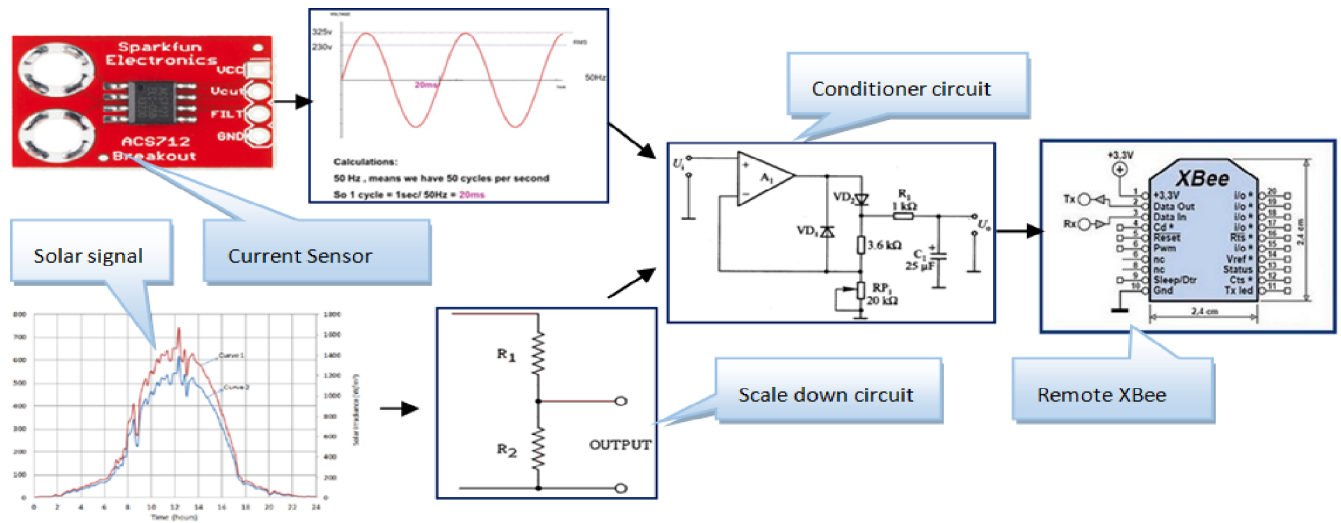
Sparkfun Electronics
VCC
Vout
FILT
GND
ACS712 Breakout

VOLTAGE
325v
230v
RMS
20ms
50Hz
Time

Calculations:
50 Hz , means we have 50 cycles per second
So 1 cycle = 1sec/ 50Hz = 20ms

Conditioner circuit

$U_i$
$A_1$
$VD_2$
$VD_1$
$R_1$
1 kΩ
3.6 kΩ
$C_1$
25 μF
$RP_1$
20 kΩ
$U_o$

+3.3V
XBee
Tx
Rx
1 +3.3V
2 Data Out
3 Data In
4 Cd *
5 Reset
6 Pwm
7 nc
8 nc
9 Sleep/Dtr
10 Gnd
20 i/o *
19 i/o *
18 i/o *
17 i/o *
16 Rts *
15 i/o *
14 Vref *
13 Status
12 Cts *
11 Tx led
2,4 cm
2,4 cm

Current Sensor

Solar signal

Remote XBee

Scale down circuit

$R_1$
$R_2$
OUTPUT

800
700
600
500
400
300
200
100
0
1800
1600
1400
1200
1000
800
600
400
200
0
Curve 1
Curve 2
Solar irradiance (W/m²)
0 2 4 6 8 10 12 14 16 18 20 22 24
Time (hours)